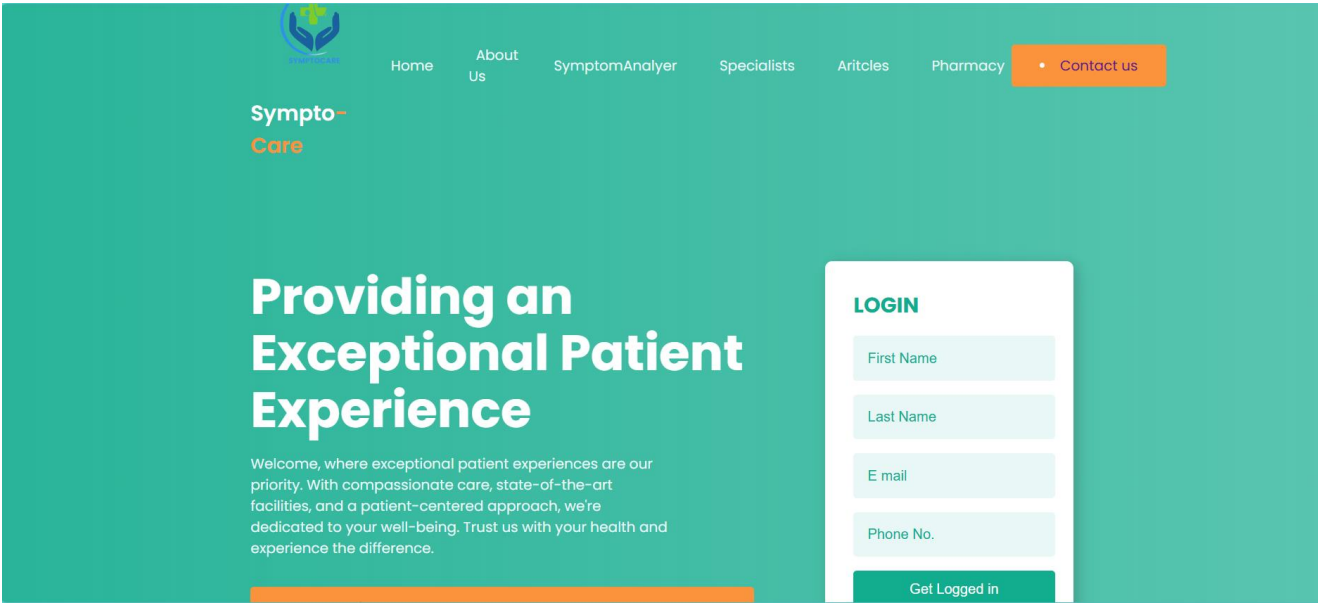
SYMPTOCARE

Home About Us SymptomAnalyer Specialists Aritcles Pharmacy Contact us

Sympto-Care

Providing an Exceptional Patient Experience

Welcome, where exceptional patient experiences are our priority. With compassionate care, state-of-the-art facilities, and a patient-centered approach, we're dedicated to your well-being. Trust us with your health and experience the difference.

LOGIN

First Name

Last Name

E mail

Phone No.

Get Logged in